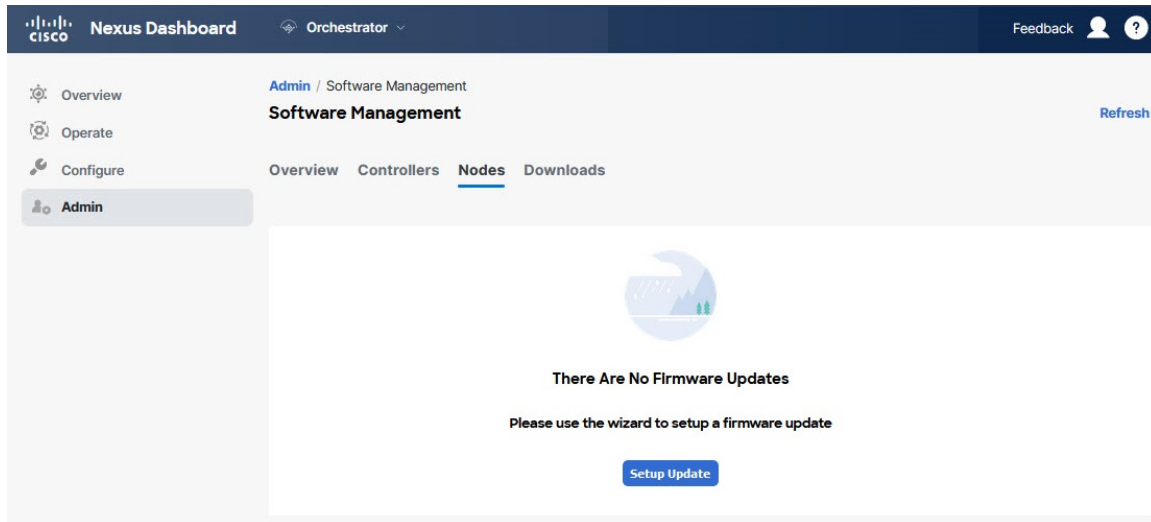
cisco Nexus Dashboard

Orchestrator

Feedback

?

Overview

Operate

Configure

Admin

Admin / Software Management

Software Management

Refresh

Overview Controllers Nodes Downloads

There Are No Firmware Updates

Please use the wizard to setup a firmware update

Setup Update